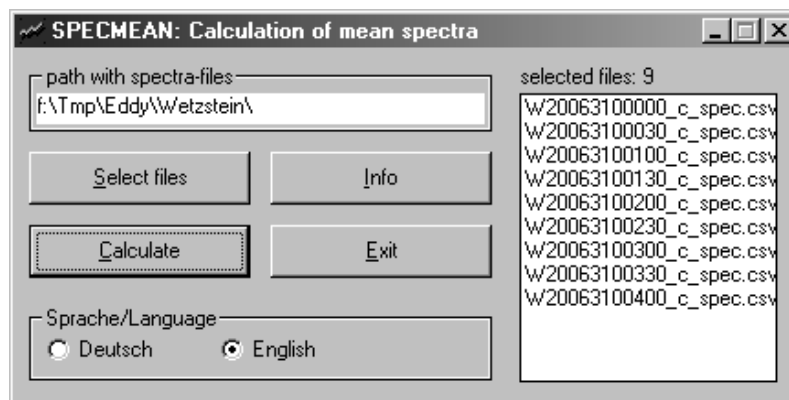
SPECMEAN: Calculation of mean spectra

path with spectra-files
f:\Tmp\Eddy\Wetzstein\

Select files
Info
Calculate
Exit

Sprache/Language
Deutsch
English

selected files: 9
W20063100000_c_spec.csv
W20063100030_c_spec.csv
W20063100100_c_spec.csv
W20063100130_c_spec.csv
W20063100200_c_spec.csv
W20063100230_c_spec.csv
W20063100300_c_spec.csv
W20063100330_c_spec.csv
W20063100400_c_spec.csv